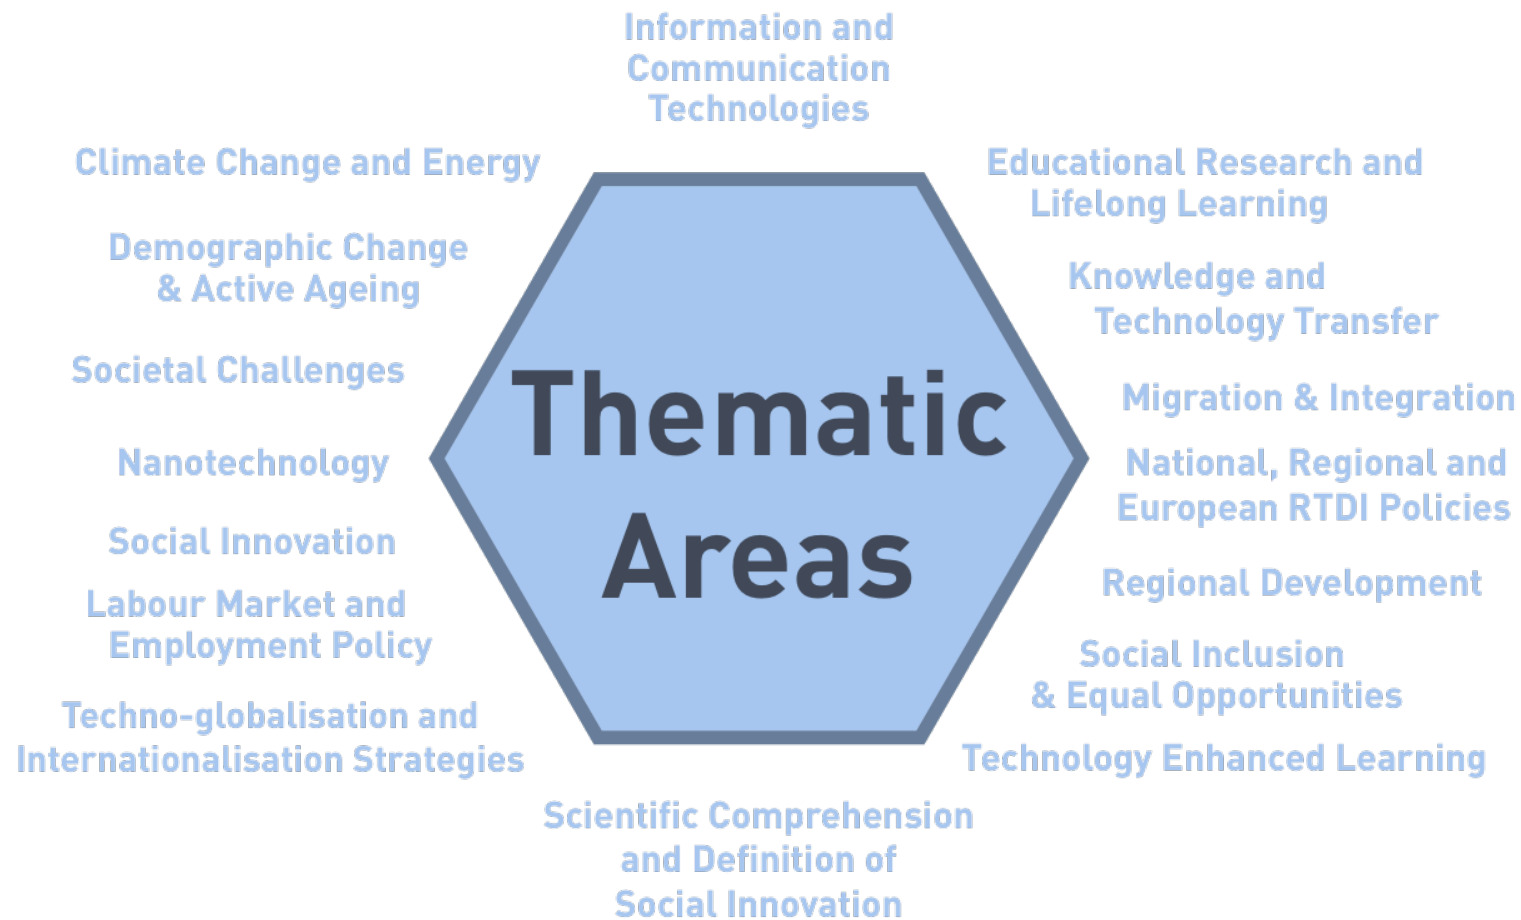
Information and Communication Technologies

Climate Change and Energy

Demographic Change & Active Ageing

Societal Challenges

Nanotechnology

Social Innovation

Labour Market and Employment Policy

Techno-globalisation and Internationalisation Strategies

Thematic Areas

Educational Research and Lifelong Learning

Knowledge and Technology Transfer

Migration & Integration

National, Regional and European RTDI Policies

Regional Development

Social Inclusion & Equal Opportunities

Technology Enhanced Learning

Scientific Comprehension and Definition of Social Innovation